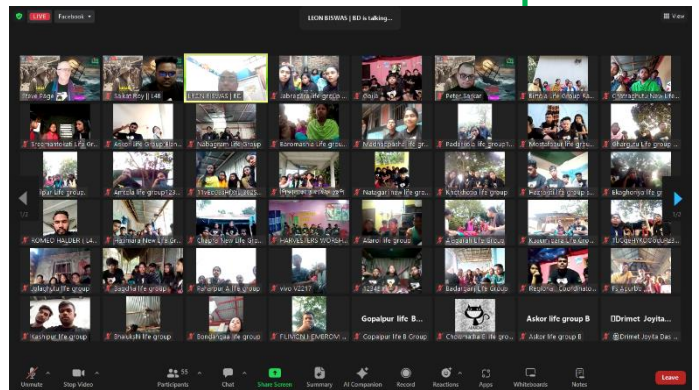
LIVE Facebook

LEON BISWAS | BD is talking...

View

Travel Page

Sakib Roy || L48

LEON BISWAS | BD

Jabrapara life group

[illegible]

Peter Sarkar

Bimola life Group Ka...

Chatrapur Naya Life...

Sreemantapur Life Gr...

Anjoli life Group Jon...

Nabagram life Group

Boromania life group

Modhupacha life gr...

Padma o life group

Mostafapur life group

Ghargaon Life group

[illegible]par life group

Amtola life group

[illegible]

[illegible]

Natogari new life gro...

Kachuboria life group

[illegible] life group

Khoghonia life group

ROMEO HALDER | L4...

Harinara New Life Gr...

Chayda New Life Gr...

HARVESTERS WORSH...

Abarol life group

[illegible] life group

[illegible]

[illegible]

Jalagachi life group

Bagdha life group

Paharpur A life group

vivo V2217

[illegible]

Badargani life group

Regional Coordinato...

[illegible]

Nashipur life group

Bhaukshi life group

Bondanpara life group

FLIMON | EMEROVI...

Gopalpur life B...

Copalpur life B Group

Chokrashali life group

Askor life group B

Askor life group B

Drimet Joyita...

Drimet Joyita Das

1/2

1/2

Unmute

Stop Video

55 Participants

Chat

Share Screen

Summary

AI Companion

Record

Reactions

Apps

Whiteboards

Notes

Leave